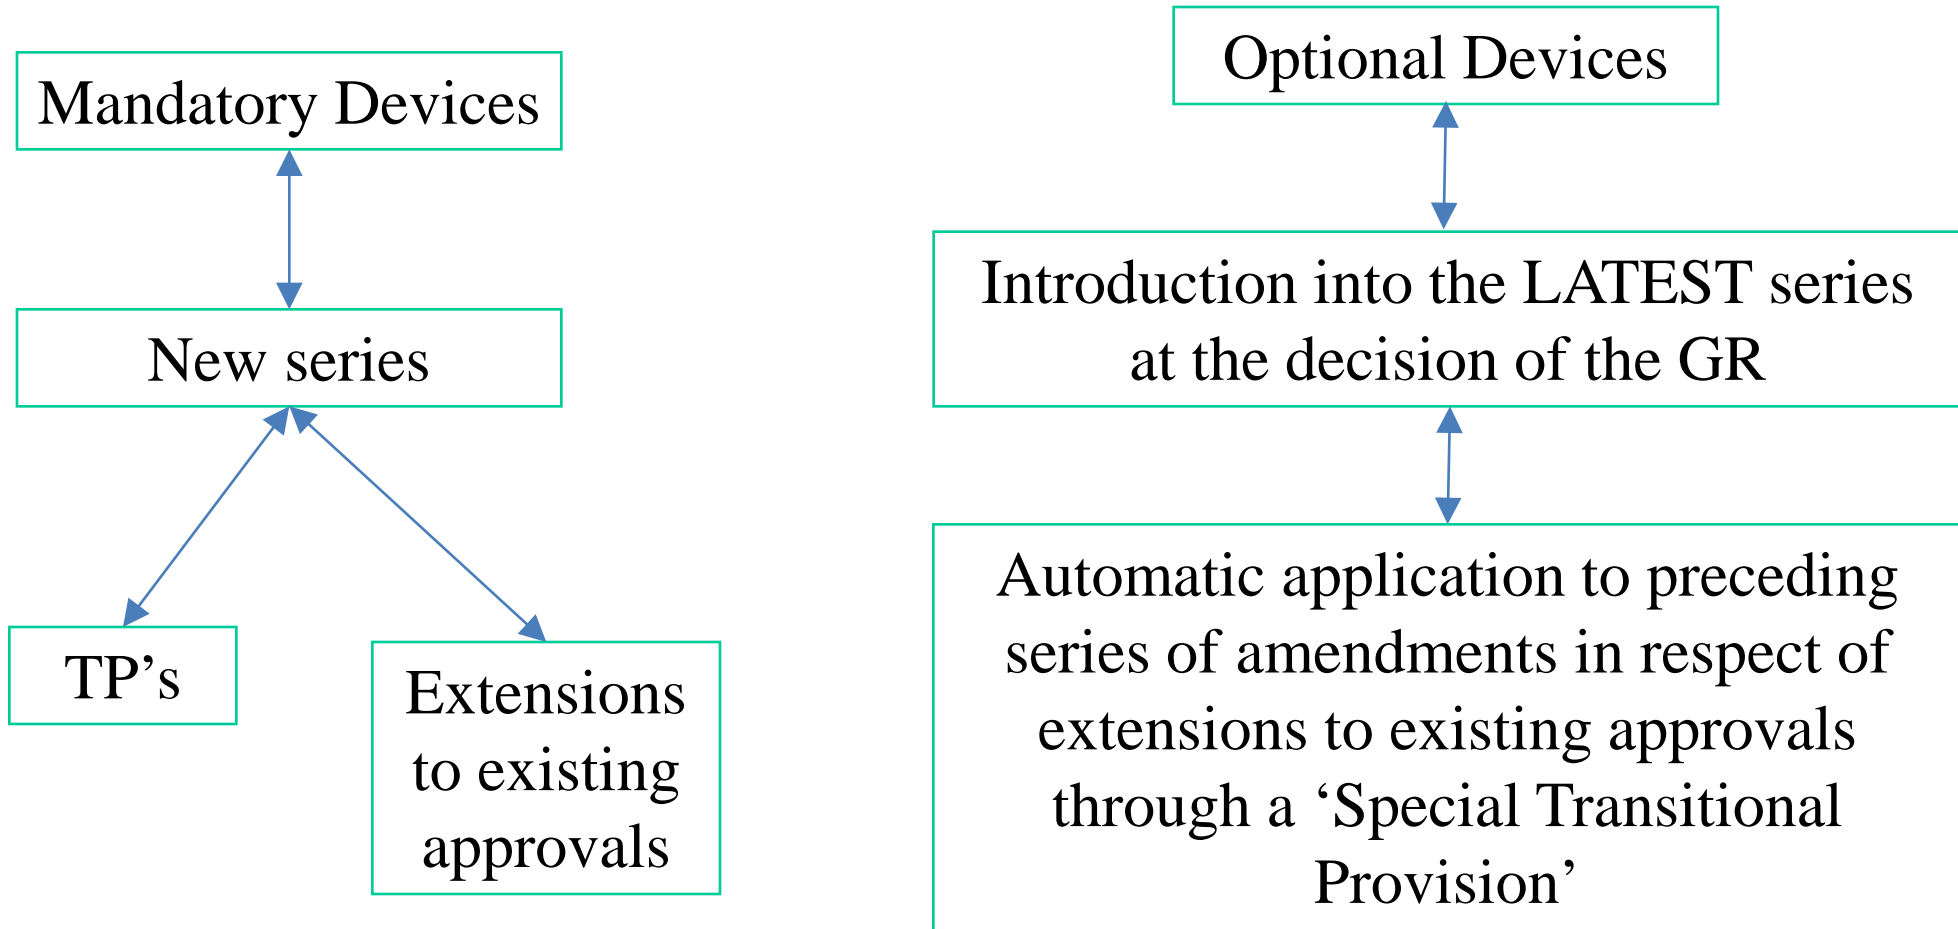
Mandatory Devices

New series

TP’s

Extensions to existing approvals

Optional Devices

Introduction into the LATEST series at the decision of the GR

Automatic application to preceding series of amendments in respect of extensions to existing approvals through a ‘Special Transitional Provision’